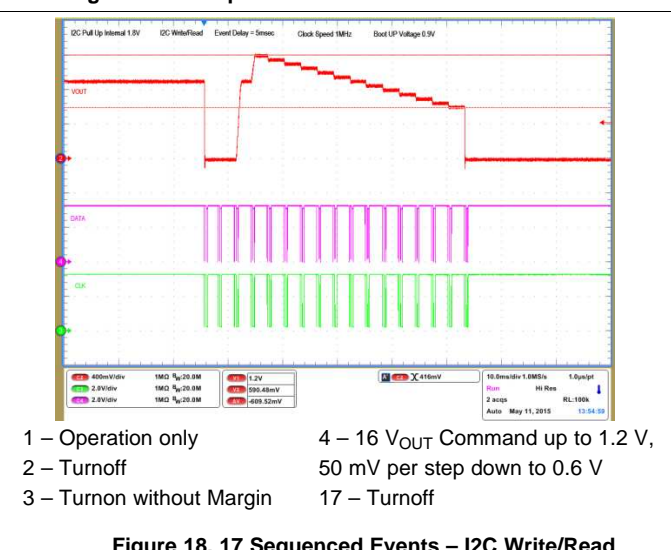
I2C Pull Up Internal 1.8V I2C Write/Read Event Delay = 5msec Clock Speed 1MHz Boot UP Voltage 0.9V

VOUT

DATA

CLK

C2 400mV/div 1MΩ $B_W$:20.0M
C3 2.0V/div 1MΩ $B_W$:20.0M
C4 2.0V/div 1MΩ $B_W$:20.0M

1.2V
590.48mV
-609.52mV

X 416mV

10.0ms/div 1.0MS/s 1.0μs/pt
Run Hi Res
2 acqs RL:100k
Auto May 11, 2015 13:54:59

1 – Operation only
2 – Turnoff
3 – Turnon without Margin
4 – 16 $V_{OUT}$ Command up to 1.2 V, 50 mV per step down to 0.6 V
17 – Turnoff

Figure 18. 17 Sequenced Events – I2C Write/Read